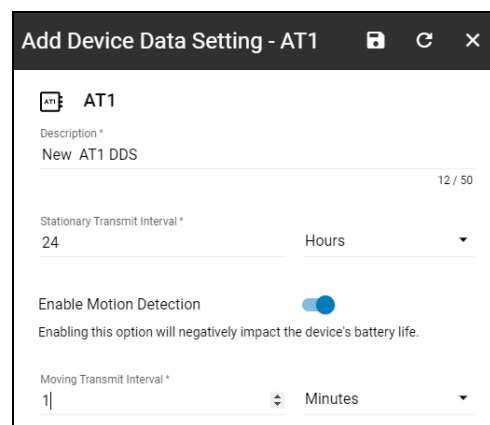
Add Device Data Setting - AT1

AT1

Description *
New AT1 DDS
12 / 50

Stationary Transmit Interval *
24
Hours

Enable Motion Detection
Enabling this option will negatively impact the device's battery life.

Moving Transmit Interval *
1
Minutes